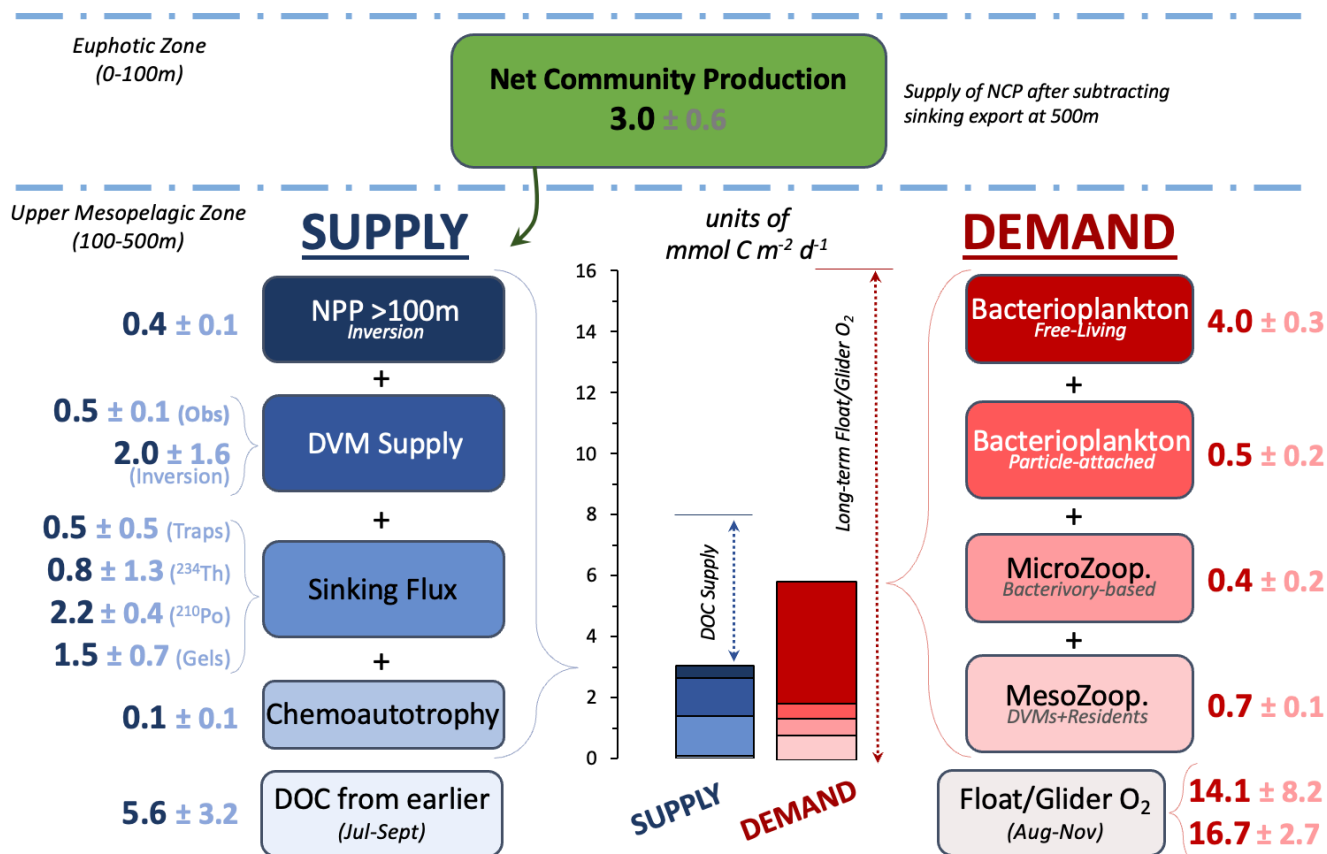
Euphotic Zone
(0-100m)

Net Community Production
3.0 ± 0.6

Supply of NCP after subtracting sinking export at 500m

Upper Mesopelagic Zone
(100-500m)

SUPPLY

units of
mmol C $m^{-2}$ $d^{-1}$

DEMAND

0.4 ± 0.1
NPP >100m
Inversion

+

0.5 ± 0.1 (Obs)
2.0 ± 1.6 (Inversion)
DVM Supply

+

0.5 ± 0.5 (Traps)
0.8 ± 1.3 ($^{234}$Th)
2.2 ± 0.4 ($^{210}$Po)
1.5 ± 0.7 (Gels)
Sinking Flux

+

0.1 ± 0.1
Chemoautotrophy

5.6 ± 3.2
DOC from earlier
(Jul-Sept)

16
14
12
10
8
6
4
2
0

DOC Supply

Long-term Float/Glider $O_2$

SUPPLY
DEMAND

Bacterioplankton
Free-Living
4.0 ± 0.3

+

Bacterioplankton
Particle-attached
0.5 ± 0.2

+

MicroZoop.
Bacterivory-based
0.4 ± 0.2

+

MesoZoop.
DVMs+Residents
0.7 ± 0.1

Float/Glider $O_2$
(Aug-Nov)
14.1 ± 8.2
16.7 ± 2.7